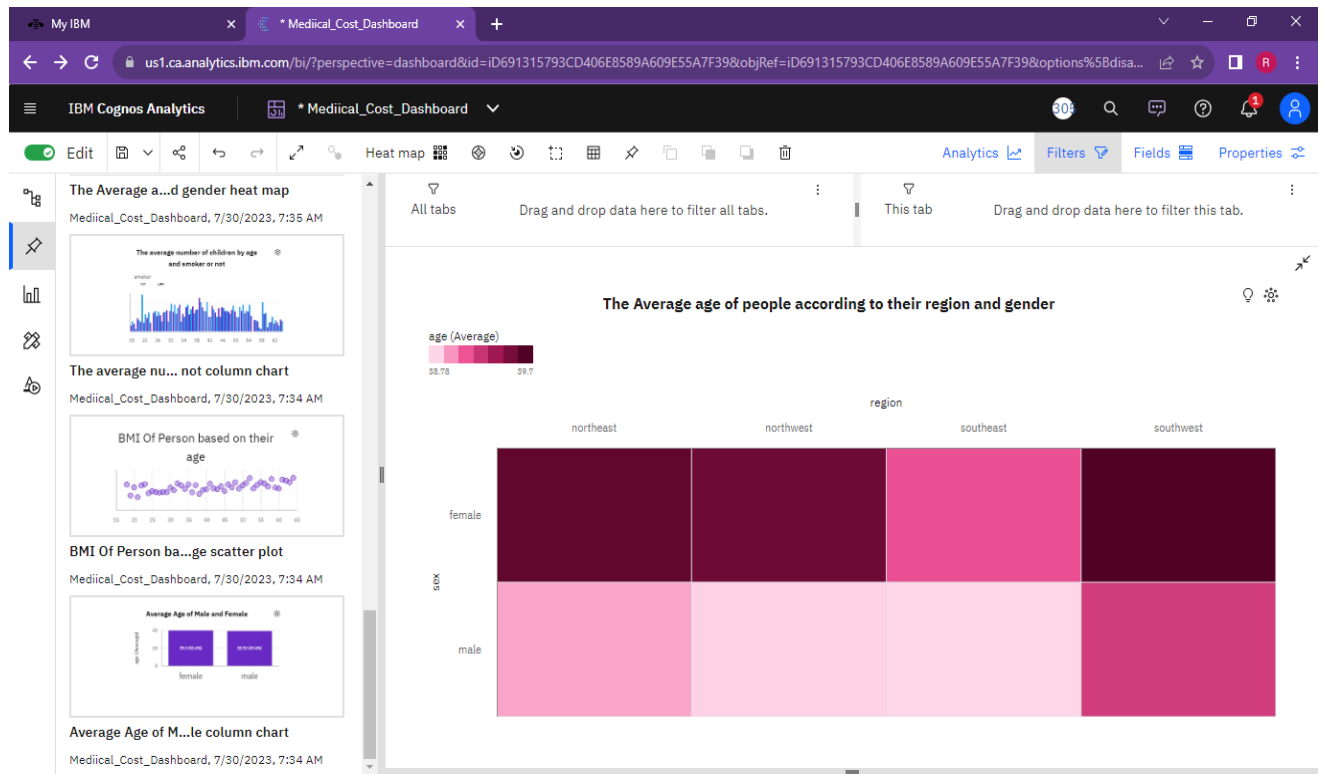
My IBM
* Mediical_Cost_Dashboard
us1.ca.analytics.ibm.com/bi/?perspective=dashboard&id=iD691315793CD406E8589A609E55A7F39&objRef=iD691315793CD406E8589A609E55A7F39&options%5Bdisa...
IBM Cognos Analytics
* Mediical_Cost_Dashboard
30
1
Edit
Heat map
Analytics
Filters
Fields
Properties

The Average a...d gender heat map
Mediical_Cost_Dashboard, 7/30/2023, 7:35 AM
The average number of children by age and smoker or not
The average nu... not column chart
Mediical_Cost_Dashboard, 7/30/2023, 7:34 AM
BMI Of Person based on their age
BMI Of Person ba...ge scatter plot
Mediical_Cost_Dashboard, 7/30/2023, 7:34 AM
Average Age of Male and Female
female
male
Average Age of M...le column chart
Mediical_Cost_Dashboard, 7/30/2023, 7:34 AM

All tabs
Drag and drop data here to filter all tabs.
This tab
Drag and drop data here to filter this tab.

The Average age of people according to their region and gender
age (Average)
38.78
39.7
region
northeast
northwest
southeast
southwest
sex
female
male